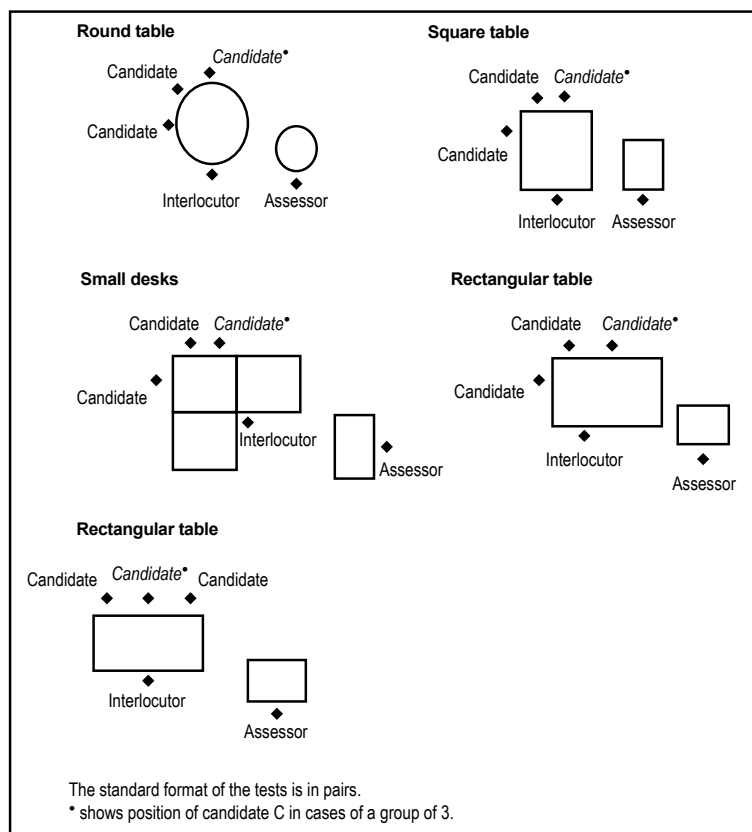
**Round table**

Candidate *Candidate*•

Candidate

Interlocutor Assessor

**Square table**

Candidate *Candidate*•

Candidate

Interlocutor Assessor

**Small desks**

Candidate *Candidate*•

Candidate

Interlocutor

Assessor

**Rectangular table**

Candidate *Candidate*•

Candidate

Interlocutor

Assessor

**Rectangular table**

Candidate *Candidate*• Candidate

Interlocutor

Assessor

The standard format of the tests is in pairs.
• shows position of candidate C in cases of a group of 3.